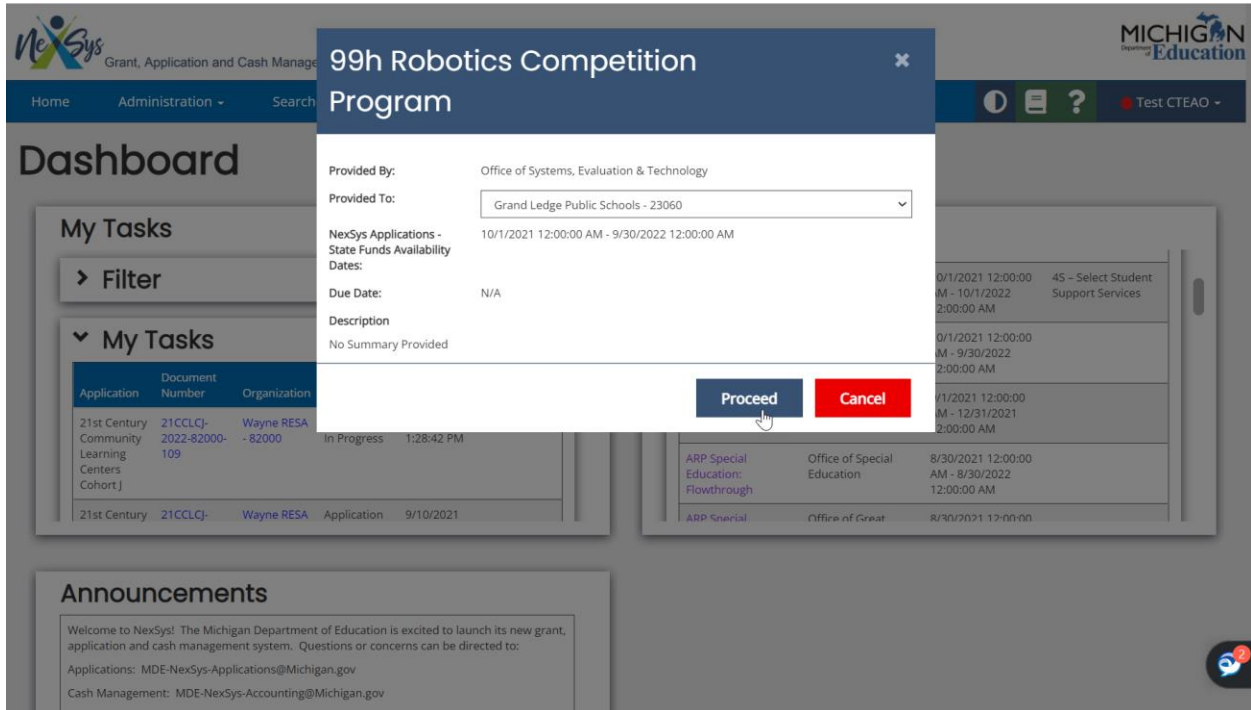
NexSys Grant, Application and Cash Manage

MICHIGAN Department of Education

Home Administration Search

Test CTEAO

Dashboard

My Tasks

Filter

My Tasks

| Application | Document Number | Organization | | |
|---|---|---|---|---|
| 21st Century Community Learning Centers Cohort J | 21CCLCJ-2022-82000-109 | Wayne RESA - 82000 | In Progress | 1:28:42 PM |
| 21st Century | 21CCLCJ- | Wayne RESA | Application | 9/10/2021 |

0/1/2021 12:00:00 AM - 10/1/2022 12:00:00 AM | 45 – Select Student Support Services

0/1/2021 12:00:00 AM - 9/30/2022 12:00:00 AM

/1/2021 12:00:00 AM - 12/31/2021 12:00:00 AM

| ARP Special Education: Flowthrough | Office of Special Education | 8/30/2021 12:00:00 AM - 8/30/2022 12:00:00 AM |
| ARP Special | Office of Great | 8/30/2021 12:00:00 |

99h Robotics Competition Program

Provided By: Office of Systems, Evaluation & Technology

Provided To: Grand Ledge Public Schools - 23060

NexSys Applications - State Funds Availability Dates: 10/1/2021 12:00:00 AM - 9/30/2022 12:00:00 AM

Due Date: N/A

Description

No Summary Provided

Proceed Cancel

Announcements

Welcome to NexSys! The Michigan Department of Education is excited to launch its new grant, application and cash management system. Questions or concerns can be directed to:

Applications: MDE-NexSys-Applications@Michigan.gov

Cash Management: MDE-NexSys-Accounting@Michigan.gov

2